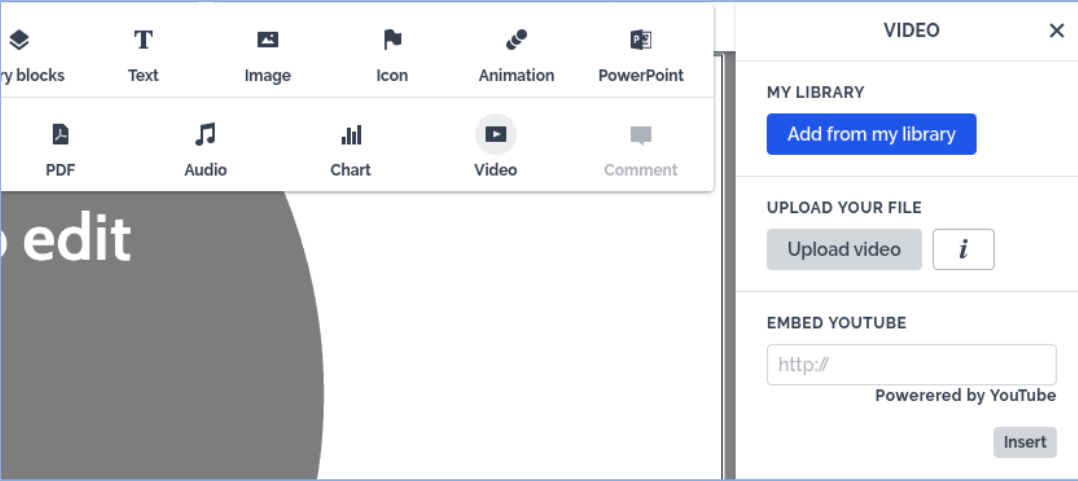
y blocks
Text
Image
Icon
Animation
PowerPoint
PDF
Audio
Chart
Video
Comment

edit

VIDEO
×
MY LIBRARY
Add from my library
UPLOAD YOUR FILE
Upload video
i
EMBED YOUTUBE
http://
Powered by YouTube
Insert